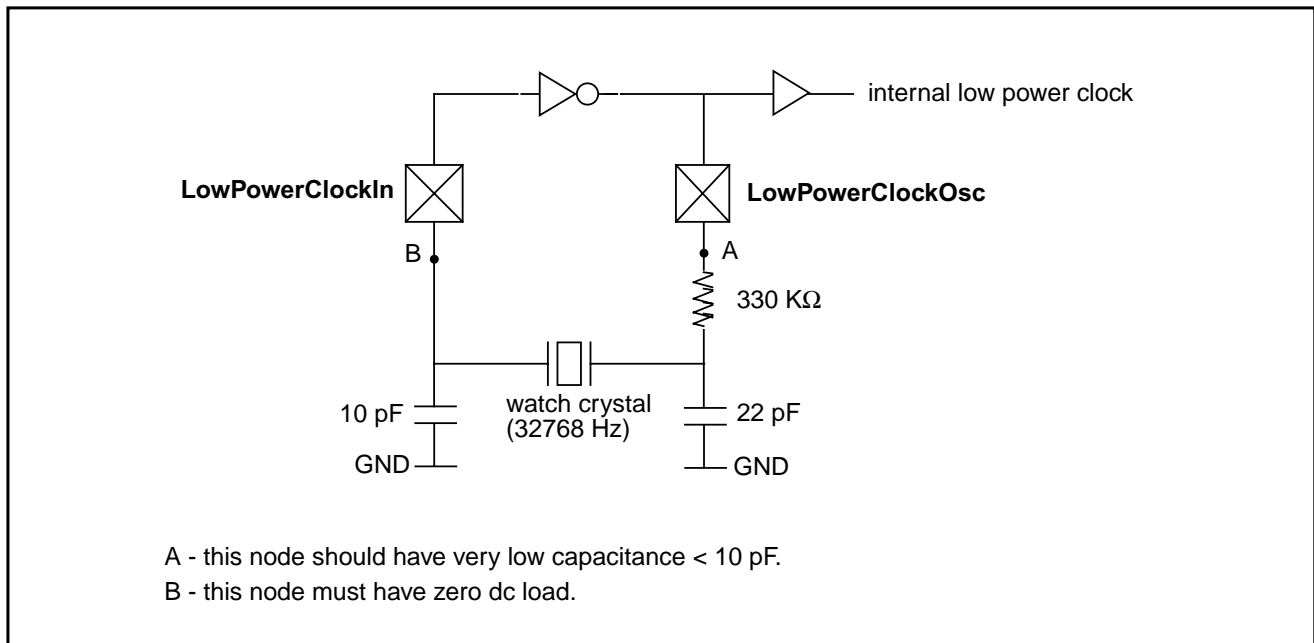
internal low power clock

LowPowerClockIn

LowPowerClockOsc

B

A

330 KΩ

10 pF

watch crystal (32768 Hz)

22 pF

GND

GND

A - this node should have very low capacitance < 10 pF.

B - this node must have zero dc load.